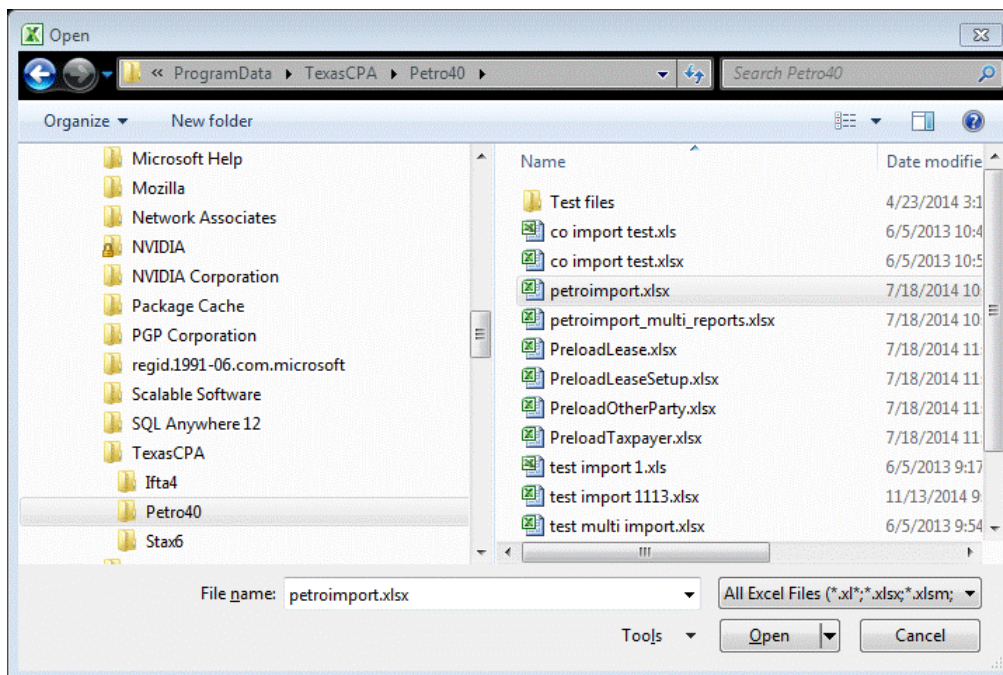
Open

« ProgramData ▸ TexasCPA ▸ Petro40 ▸

Search Petro40

Organize ▾ New folder

Microsoft Help
Mozilla
Network Associates
NVIDIA
NVIDIA Corporation
Package Cache
PGP Corporation
regid.1991-06.com.microsoft
Scalable Software
SQL Anywhere 12
TexasCPA
Ifta4
Petro40
Stax6

| Name | Date modifie |
|---|---|
| Test files | 4/23/2014 3:1 |
| co import test.xls | 6/5/2013 10:4 |
| co import test.xlsx | 6/5/2013 10:5 |
| petroimport.xlsx | 7/18/2014 10: |
| petroimport_multi_reports.xlsx | 7/18/2014 10: |
| PreloadLease.xlsx | 7/18/2014 11: |
| PreloadLeaseSetup.xlsx | 7/18/2014 11: |
| PreloadOtherParty.xlsx | 7/18/2014 11: |
| PreloadTaxpayer.xlsx | 7/18/2014 11: |
| test import 1.xls | 6/5/2013 9:17 |
| test import 1113.xlsx | 11/13/2014 9: |
| test multi import.xlsx | 6/5/2013 9:54 |

File name: petroimport.xlsx

All Excel Files (*.xl*;*.xlsx;*.xlsm;

Tools ▾ Open Cancel